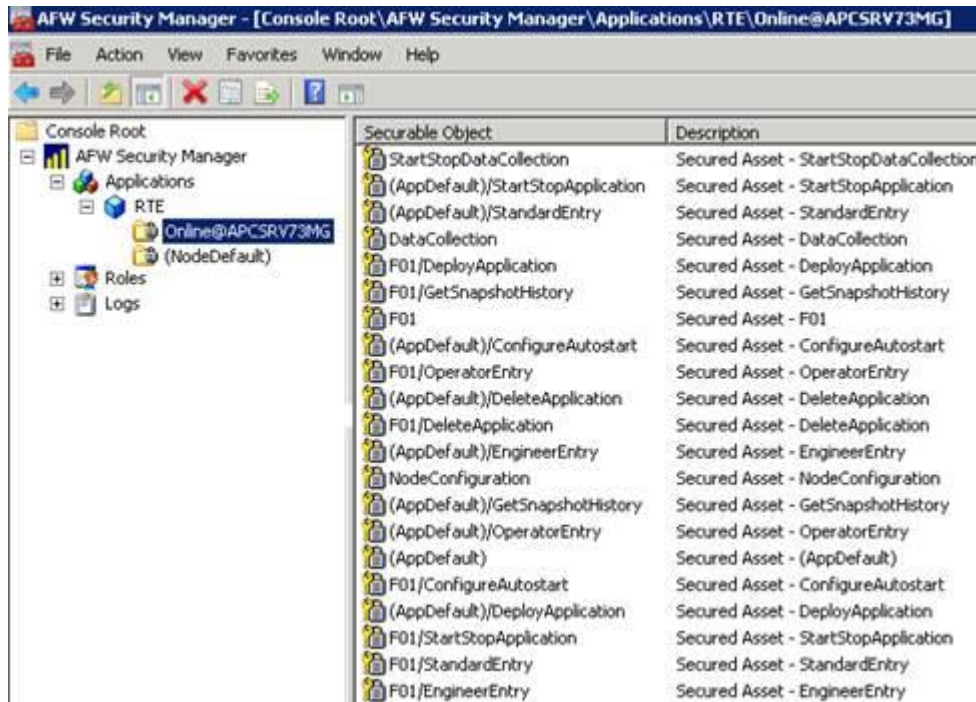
AFW Security Manager - [Console Root\AFW Security Manager\Applications\RTE\Online@APCSRV73MG]

File Action View Favorites Window Help

Console Root
AFW Security Manager
Applications
RTE
Online@APCSRV73MG
(NodeDefault)
Roles
Logs

| Securable Object | Description |
|---|---|
| StartStopDataCollection | Secured Asset - StartStopDataCollection |
| (AppDefault)/StartStopApplication | Secured Asset - StartStopApplication |
| (AppDefault)/StandardEntry | Secured Asset - StandardEntry |
| DataCollection | Secured Asset - DataCollection |
| F01/DeployApplication | Secured Asset - DeployApplication |
| F01/GetSnapshotHistory | Secured Asset - GetSnapshotHistory |
| F01 | Secured Asset - F01 |
| (AppDefault)/ConfigureAutostart | Secured Asset - ConfigureAutostart |
| F01/OperatorEntry | Secured Asset - OperatorEntry |
| (AppDefault)/DeleteApplication | Secured Asset - DeleteApplication |
| F01/DeleteApplication | Secured Asset - DeleteApplication |
| (AppDefault)/EngineerEntry | Secured Asset - EngineerEntry |
| NodeConfiguration | Secured Asset - NodeConfiguration |
| (AppDefault)/GetSnapshotHistory | Secured Asset - GetSnapshotHistory |
| (AppDefault)/OperatorEntry | Secured Asset - OperatorEntry |
| (AppDefault) | Secured Asset - (AppDefault) |
| F01/ConfigureAutostart | Secured Asset - ConfigureAutostart |
| (AppDefault)/DeployApplication | Secured Asset - DeployApplication |
| F01/StartStopApplication | Secured Asset - StartStopApplication |
| F01/StandardEntry | Secured Asset - StandardEntry |
| F01/EngineerEntry | Secured Asset - EngineerEntry |